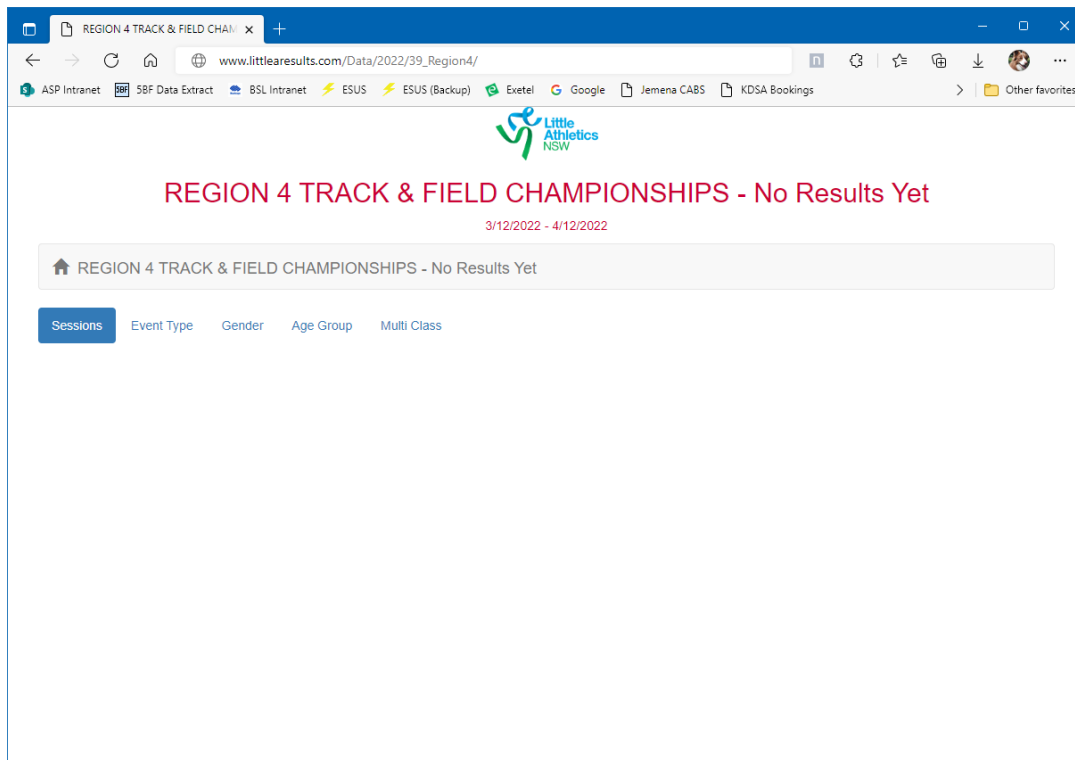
REGION 4 TRACK & FIELD CHAM

www.littlearesults.com/Data/2022/39_Region4/

ASP Intranet 5BF Data Extract BSL Intranet ESUS ESUS (Backup) Exetel Google Jemena CABS KDSA Bookings Other favorites

Little Athletics NSW

REGION 4 TRACK & FIELD CHAMPIONSHIPS - No Results Yet

3/12/2022 - 4/12/2022

REGION 4 TRACK & FIELD CHAMPIONSHIPS - No Results Yet

Sessions Event Type Gender Age Group Multi Class